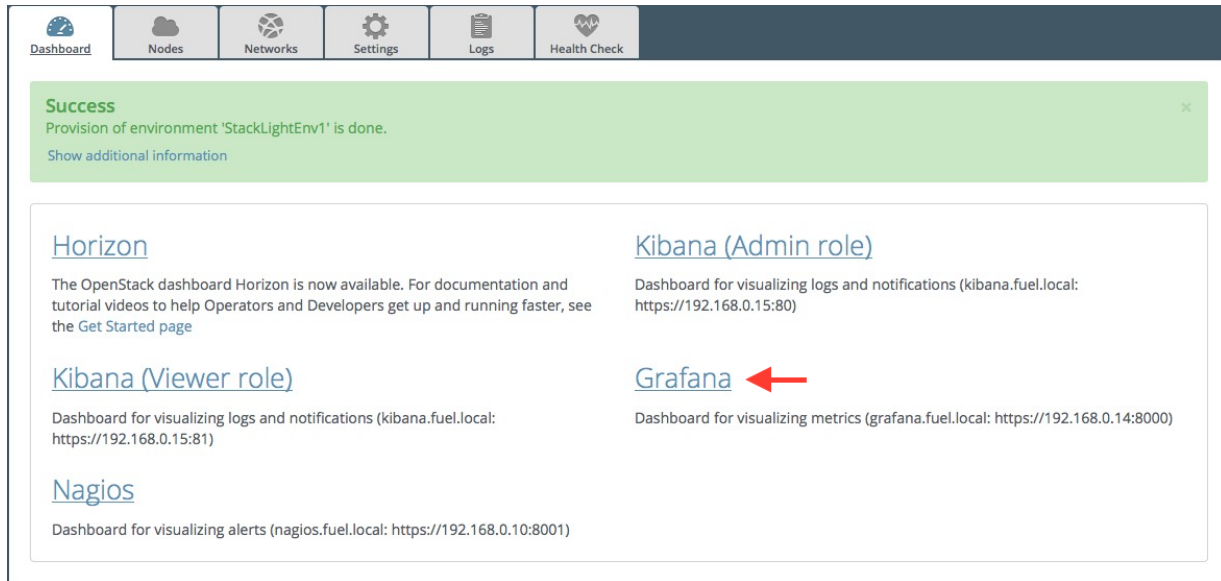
Dashboard Nodes Networks Settings Logs Health Check

Success
Provision of environment 'StackLightEnv1' is done.
Show additional information

×

Horizon
The OpenStack dashboard Horizon is now available. For documentation and tutorial videos to help Operators and Developers get up and running faster, see the Get Started page

Kibana (Viewer role)
Dashboard for visualizing logs and notifications (kibana.fuel.local: https://192.168.0.15:81)

Nagios
Dashboard for visualizing alerts (nagios.fuel.local: https://192.168.0.10:8001)

Kibana (Admin role)
Dashboard for visualizing logs and notifications (kibana.fuel.local: https://192.168.0.15:80)

Grafana
Dashboard for visualizing metrics (grafana.fuel.local: https://192.168.0.14:8000)